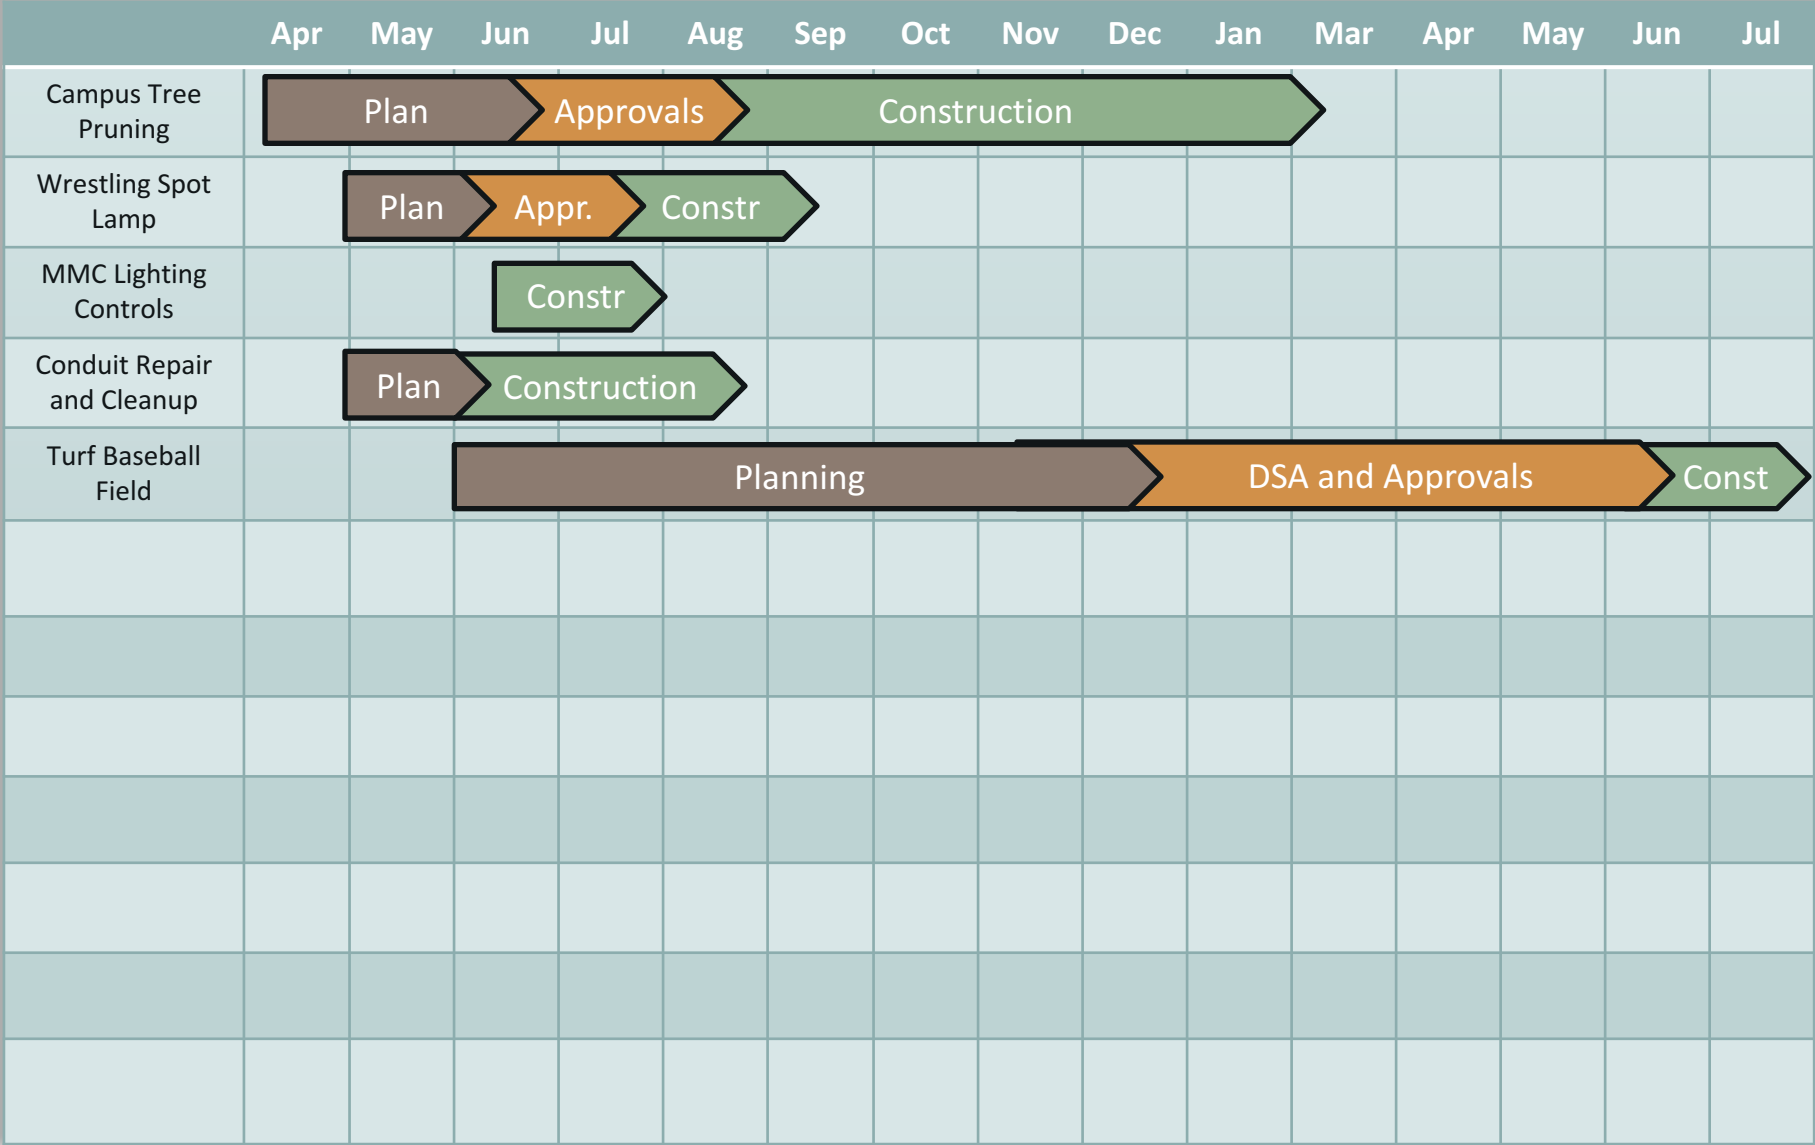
| | Apr | May | Jun | Jul | Aug | Sep | Oct | Nov | Dec | Jan | Mar | Apr | May | Jun | Jul |
|---|---|---|---|---|---|---|---|---|---|---|---|---|---|---|---|
| Campus Tree Pruning | Plan | | | Approvals | | Construction | | | | | | | | | |
| Wrestling Spot Lamp | | Plan | | Appr. | | Constr | | | | | | | | | |
| MMC Lighting Controls | | | Constr | | | | | | | | | | | | |
| Conduit Repair and Cleanup | | Plan | Construction | | | | | | | | | | | | |
| Turf Baseball Field | | | Planning | | | | | | | DSA and Approvals | | | | Const | |